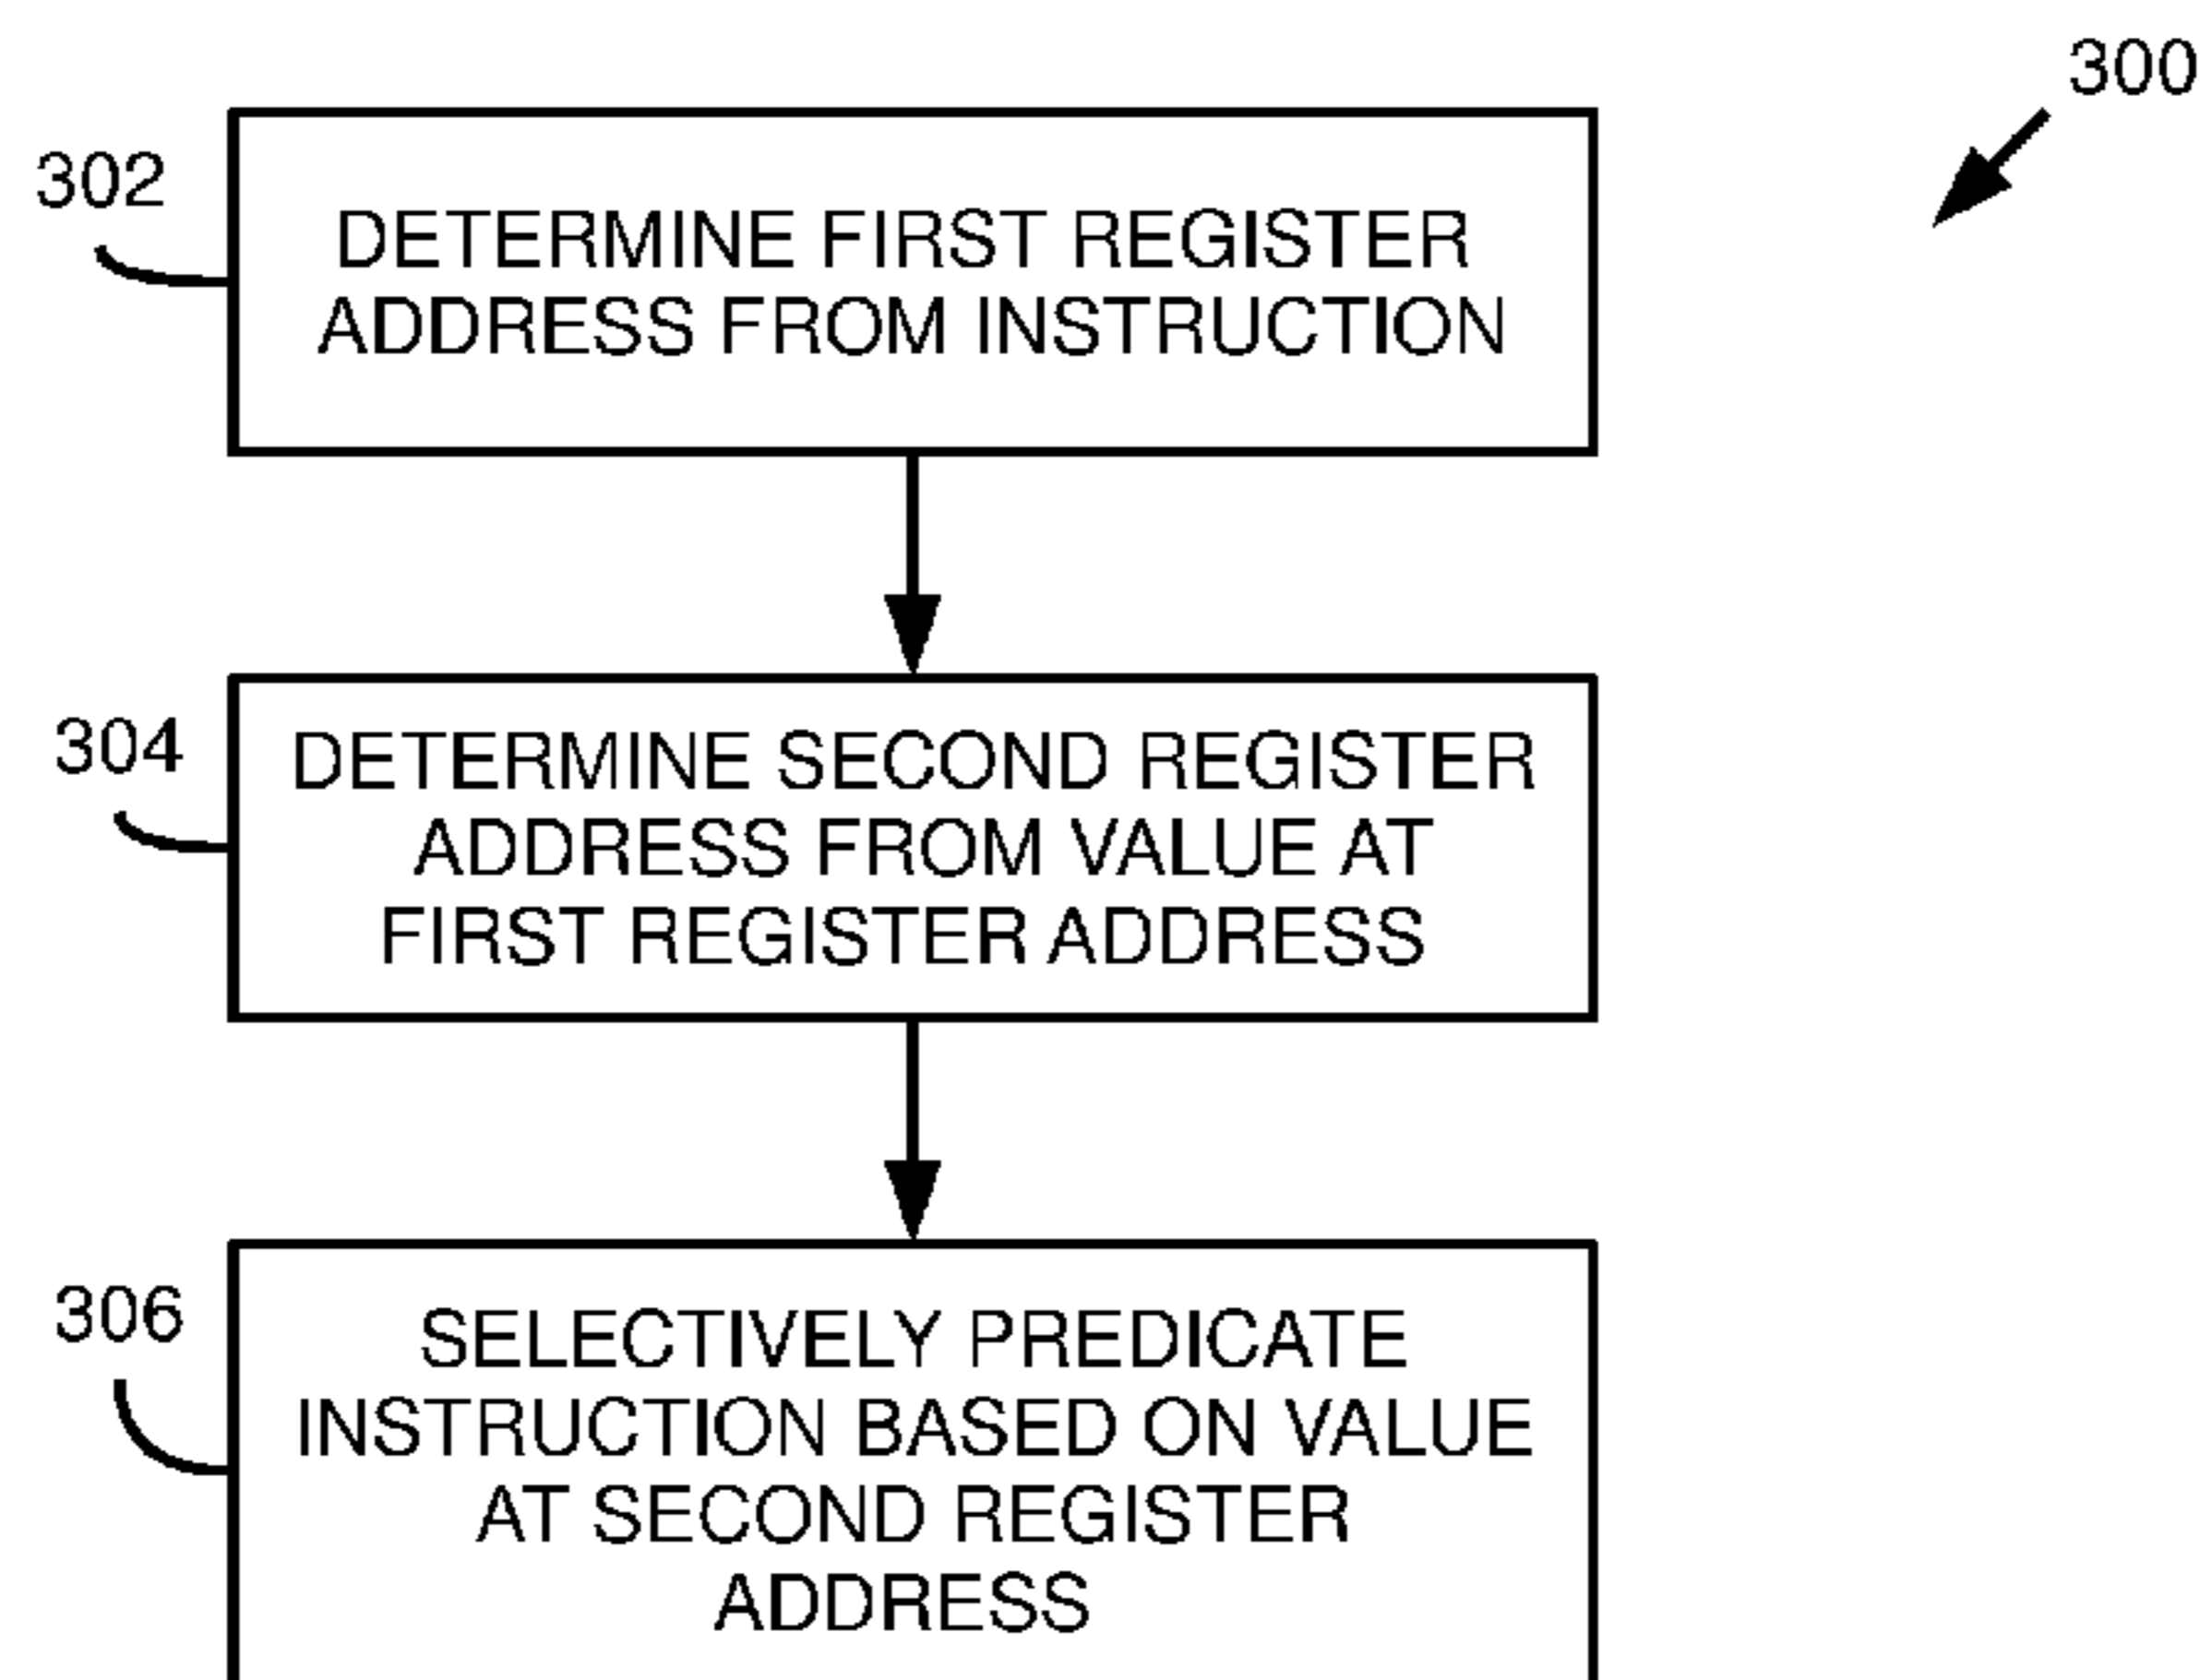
300

302

DETERMINE FIRST REGISTER ADDRESS FROM INSTRUCTION

304

DETERMINE SECOND REGISTER ADDRESS FROM VALUE AT FIRST REGISTER ADDRESS

306

SELECTIVELY PREDICATE INSTRUCTION BASED ON VALUE AT SECOND REGISTER ADDRESS